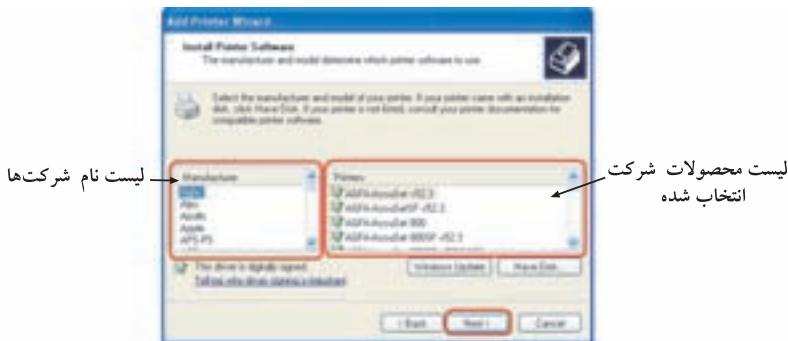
Add Printer Wizard

Install Printer Software
The manufacturer and model determine which printer software to use.

Select the manufacturer and model of your printer. If your printer came with an installation disk, click Have Disk. If your printer is not listed, consult your printer documentation for compatible printer software.

لیست نام شرکت‌ها

| Manufacturer |
|---|
| Agfa |
| Alps |
| Apollo |
| Apple |
| APS-PS |

| Printers |
|---|
| AGFA-AccuSet v52.3 |
| AGFA-AccuSetSF v52.3 |
| AGFA-AccuSet 800 |
| AGFA-AccuSet 800SF v52.3 |

لیست محصولات شرکت انتخاب شده

This driver is digitally signed.
Tell me why driver signing is important

Windows Update
Have Disk...

< Back
Next >
Cancel